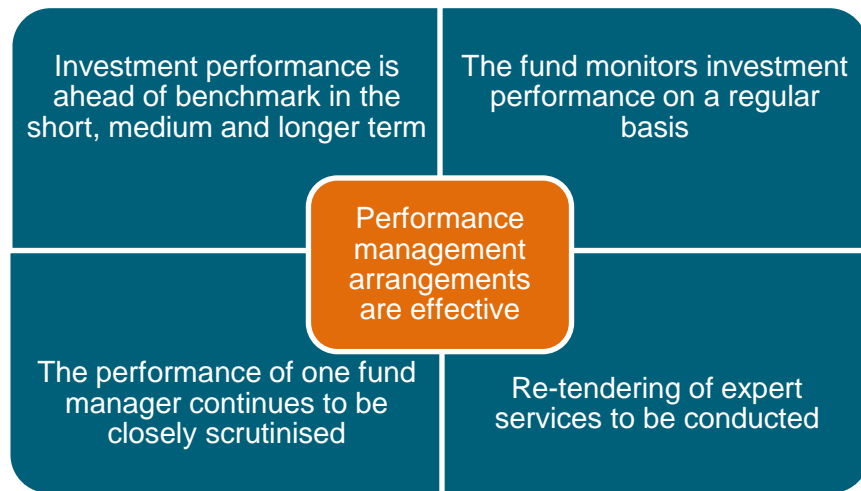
Investment performance is ahead of benchmark in the short, medium and longer term

The fund monitors investment performance on a regular basis

Performance management arrangements are effective

The performance of one fund manager continues to be closely scrutinised

Re-tendering of expert services to be conducted